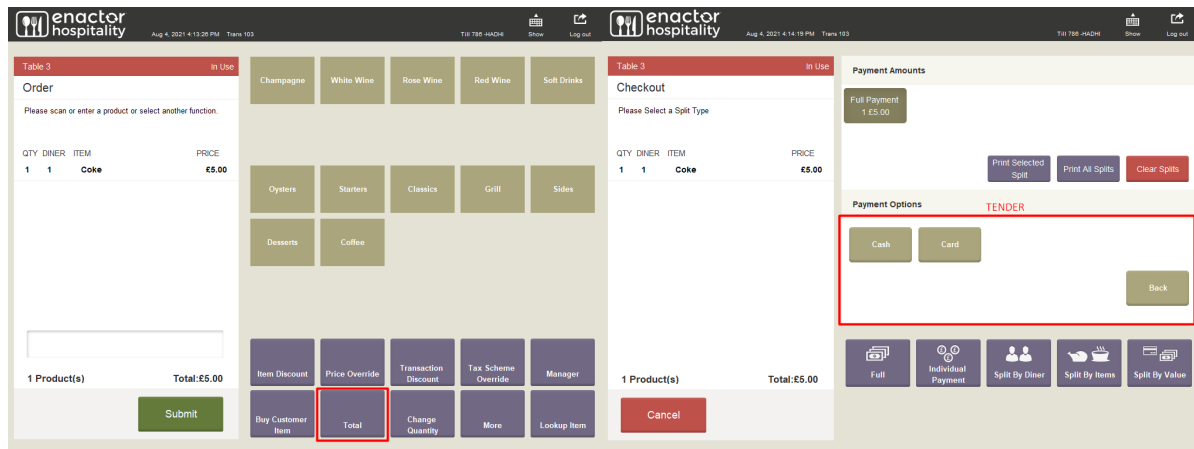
enactor hospitality Aug 4, 2021 4:13:26 PM Trans 103 Till 786 -HADHI Show Log out

Table 3 In Use
Order
Please scan or enter a product or select another function.

| QTY | DINER | ITEM | PRICE |
|---|---|---|---|
| 1 | 1 | Coke | £5.00 |

1 Product(s) Total:£5.00
Submit

Champagne
White Wine
Rose Wine
Red Wine
Soft Drinks
Oysters
Starters
Classics
Grill
Sides
Desserts
Coffee

Item Discount
Price Override
Transaction Discount
Tax Scheme Override
Manager
Buy Customer Item
Total
Change Quantity
More
Lookup Item

enactor hospitality Aug 4, 2021 4:14:19 PM Trans 103 Till 786 -HADHI Show Log out

Table 3 In Use
Checkout
Please Select a Split Type

| QTY | DINER | ITEM | PRICE |
|---|---|---|---|
| 1 | 1 | Coke | £5.00 |

1 Product(s) Total:£5.00
Cancel

Payment Amounts
Full Payment 1 £5.00
Print Selected Split
Print All Splits
Clear Splits

Payment Options
TENDER
Cash
Card
Back

Full
Individual Payment
Split By Diner
Split By Items
Split By Value